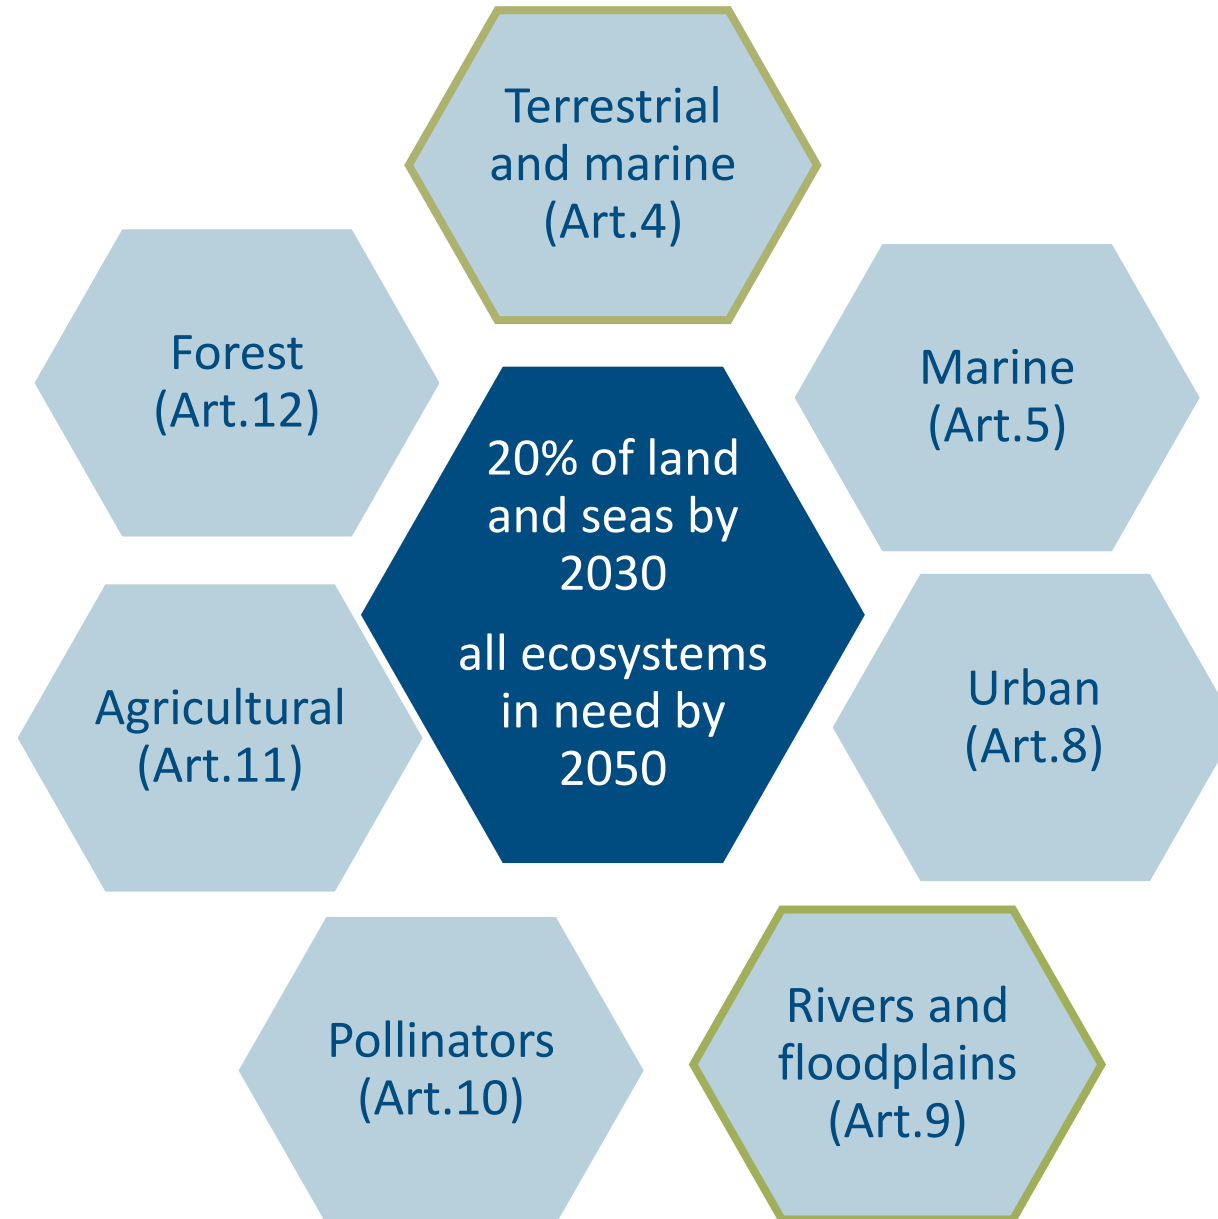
Terrestrial and marine (Art.4)

Forest (Art.12)

Marine (Art.5)

20% of land and seas by 2030

all ecosystems in need by 2050

Agricultural (Art.11)

Urban (Art.8)

Pollinators (Art.10)

Rivers and floodplains (Art.9)